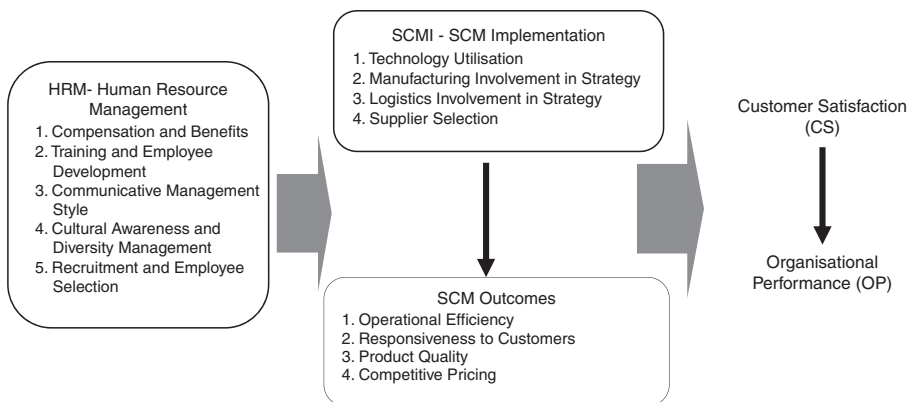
HRM- Human Resource Management
1. Compensation and Benefits
2. Training and Employee Development
3. Communicative Management Style
4. Cultural Awareness and Diversity Management
5. Recruitment and Employee Selection

SCMI - SCM Implementation
1. Technology Utilisation
2. Manufacturing Involvement in Strategy
3. Logistics Involvement in Strategy
4. Supplier Selection

SCM Outcomes
1. Operational Efficiency
2. Responsiveness to Customers
3. Product Quality
4. Competitive Pricing

Customer Satisfaction (CS)

Organisational Performance (OP)